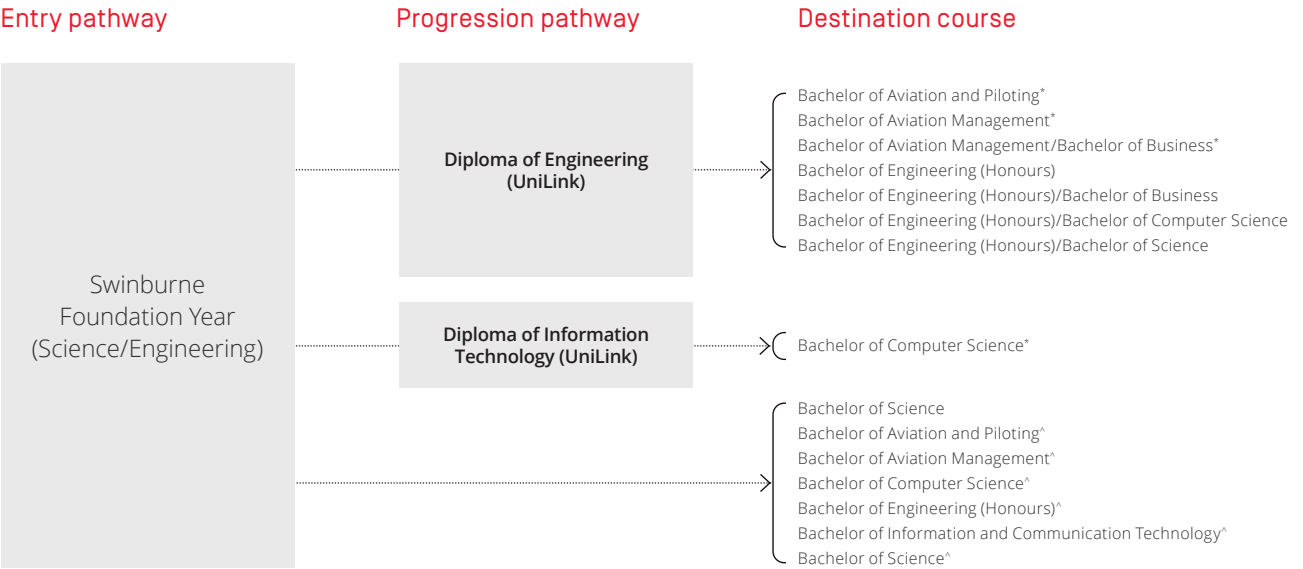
Entry pathway

Progression pathway

Destination course

Swinburne Foundation Year (Science/Engineering)

Diploma of Engineering (UniLink)

Bachelor of Aviation and Piloting*
Bachelor of Aviation Management*
Bachelor of Aviation Management/Bachelor of Business*
Bachelor of Engineering (Honours)
Bachelor of Engineering (Honours)/Bachelor of Business
Bachelor of Engineering (Honours)/Bachelor of Computer Science
Bachelor of Engineering (Honours)/Bachelor of Science

Diploma of Information Technology (UniLink)

Bachelor of Computer Science*

Bachelor of Science
Bachelor of Aviation and Piloting^
Bachelor of Aviation Management^
Bachelor of Computer Science^
Bachelor of Engineering (Honours)^
Bachelor of Information and Communication Technology^
Bachelor of Science^